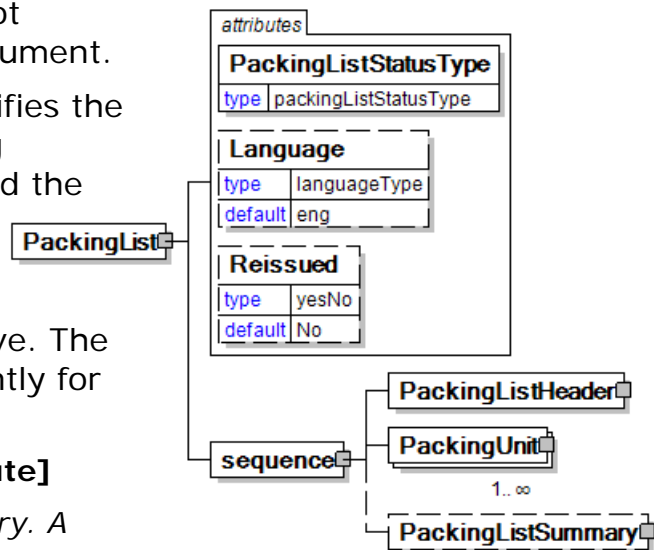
ot
ument.

fies the

d the

ve. The
ntly for

nte]

ry. A

attributes

PackingListStatusType

| type | packingListStatusType |
|---|---|

Language

| type | languageType |
|---|---|
| default | eng |

Reissued

| type | yesNo |
|---|---|
| default | No |

PackingList

sequence

PackingListHeader

PackingUnit

1.. ∞

PackingListSummary